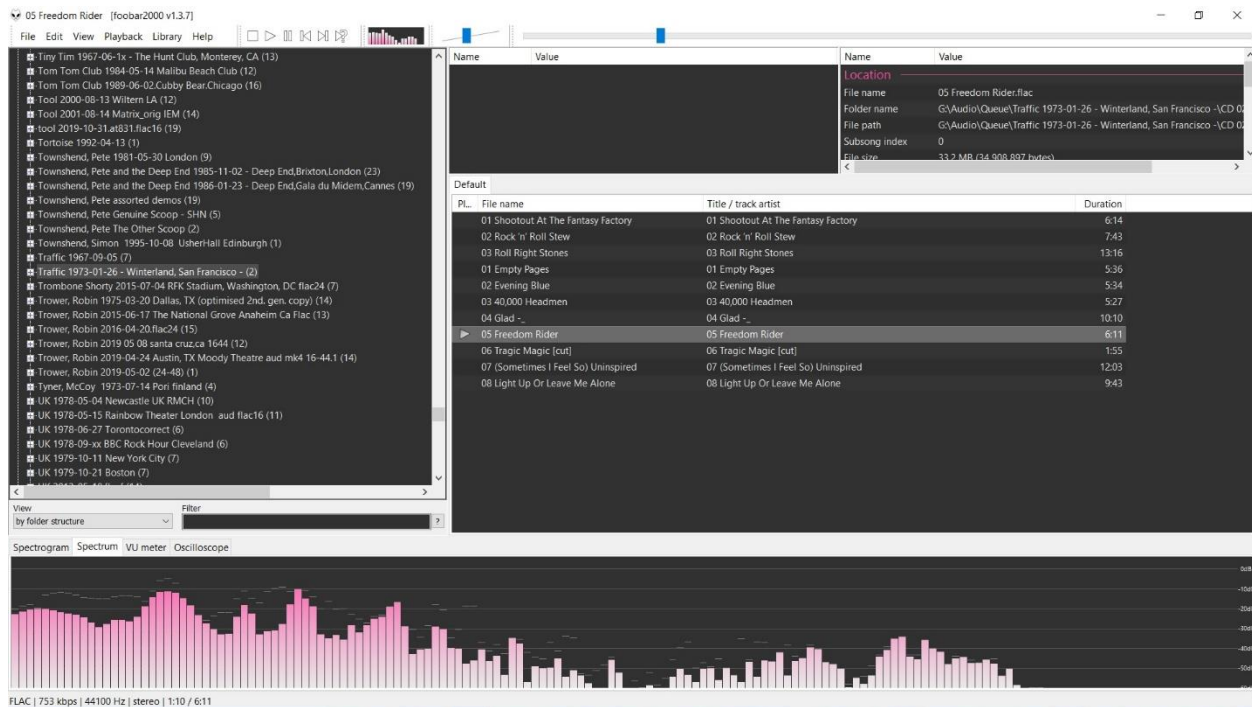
05 Freedom Rider [foobar2000 v1.3.7]

File Edit View Playback Library Help

Tiny Tim 1967-06-1x - The Hunt Club, Monterey, CA (13)
Tom Tom Club 1984-05-14 Malibu Beach Club (12)
Tom Tom Club 1989-06-02.Cubby Bear.Chicago (16)
Tool 2000-08-13 Wiltern LA (12)
Tool 2001-08-14 Matrix_orig IEM (14)
tool 2019-10-31.at831.flac16 (19)
Tortoise 1992-04-13 (1)
Townshend, Pete 1981-05-30 London (9)
Townshend, Pete and the Deep End 1985-11-02 - Deep End,Brixton,London (23)
Townshend, Pete and the Deep End 1986-01-23 - Deep End,Gala du Midem,Cannes (19)
Townshend, Pete assorted demos (19)
Townshend, Pete Genuine Scoop - SHN (5)
Townshend, Pete The Other Scoop (2)
Townshend, Simon 1995-10-08 UsherHall Edinburgh (1)
Traffic 1967-09-05 (7)
Traffic 1973-01-26 - Winterland, San Francisco - (2)
Trombone Shorty 2015-07-04 RFK Stadium, Washington, DC flac24 (7)
Trower, Robin 1975-03-20 Dallas, TX (optimised 2nd. gen. copy) (14)
Trower, Robin 2015-06-17 The National Grove Anaheim Ca Flac (13)
Trower, Robin 2016-04-20.flac24 (15)
Trower, Robin 2019 05 08 santa cruz,ca 1644 (12)
Trower, Robin 2019-04-24 Austin, TX Moody Theatre aud mk4 16-44.1 (14)
Trower, Robin 2019-05-02 (24-48) (1)
Tyner, McCoy 1973-07-14 Pori finland (4)
UK 1978-05-04 Newcastle UK RMCH (10)
UK 1978-05-15 Rainbow Theater London aud flac16 (11)
UK 1978-06-27 Torontocorrect (6)
UK 1978-09-xx BBC Rock Hour Cleveland (6)
UK 1979-10-11 New York City (7)
UK 1979-10-21 Boston (7)

View
by folder structure
Filter

| Name | Value |
|---|---|

| Name | Value |
|---|---|
| Location | |
| File name | 05 Freedom Rider.flac |
| Folder name | G:\Audio\Queue\Traffic 1973-01-26 - Winterland, San Francisco -\CD 02 |
| File path | G:\Audio\Queue\Traffic 1973-01-26 - Winterland, San Francisco -\CD 02 |
| Subsong index | 0 |
| File size | 33.2 MB (34,908,897 bytes) |

Default

| Pl... | File name | Title / track artist | Duration |
|---|---|---|---|
| | 01 Shootout At The Fantasy Factory | 01 Shootout At The Fantasy Factory | 6:14 |
| | 02 Rock 'n' Roll Stew | 02 Rock 'n' Roll Stew | 7:43 |
| | 03 Roll Right Stones | 03 Roll Right Stones | 13:16 |
| | 01 Empty Pages | 01 Empty Pages | 5:36 |
| | 02 Evening Blue | 02 Evening Blue | 5:34 |
| | 03 40,000 Headmen | 03 40,000 Headmen | 5:27 |
| | 04 Glad -_ | 04 Glad -_ | 10:10 |
| ▶ | 05 Freedom Rider | 05 Freedom Rider | 6:11 |
| | 06 Tragic Magic [cut] | 06 Tragic Magic [cut] | 1:55 |
| | 07 (Sometimes I Feel So) Uninspired | 07 (Sometimes I Feel So) Uninspired | 12:03 |
| | 08 Light Up Or Leave Me Alone | 08 Light Up Or Leave Me Alone | 9:43 |

Spectrogram Spectrum VU meter Oscilloscope

0dB -10dB -20dB -30dB -40dB -50dB

FLAC | 753 kbps | 44100 Hz | stereo | 1:10 / 6:11